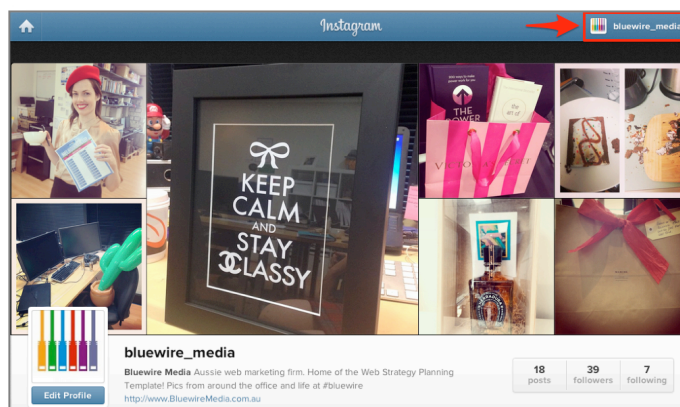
Instagram

bluewire_media

KEEP CALM AND STAY CLASSY

THE POWER

bluewire_media

Bluewire Media Aussie web marketing firm. Home of the Web Strategy Planning Template! Pics from around the office and life at #bluewire

http://www.BluewireMedia.com.au

Edit Profile

18 posts

39 followers

7 following